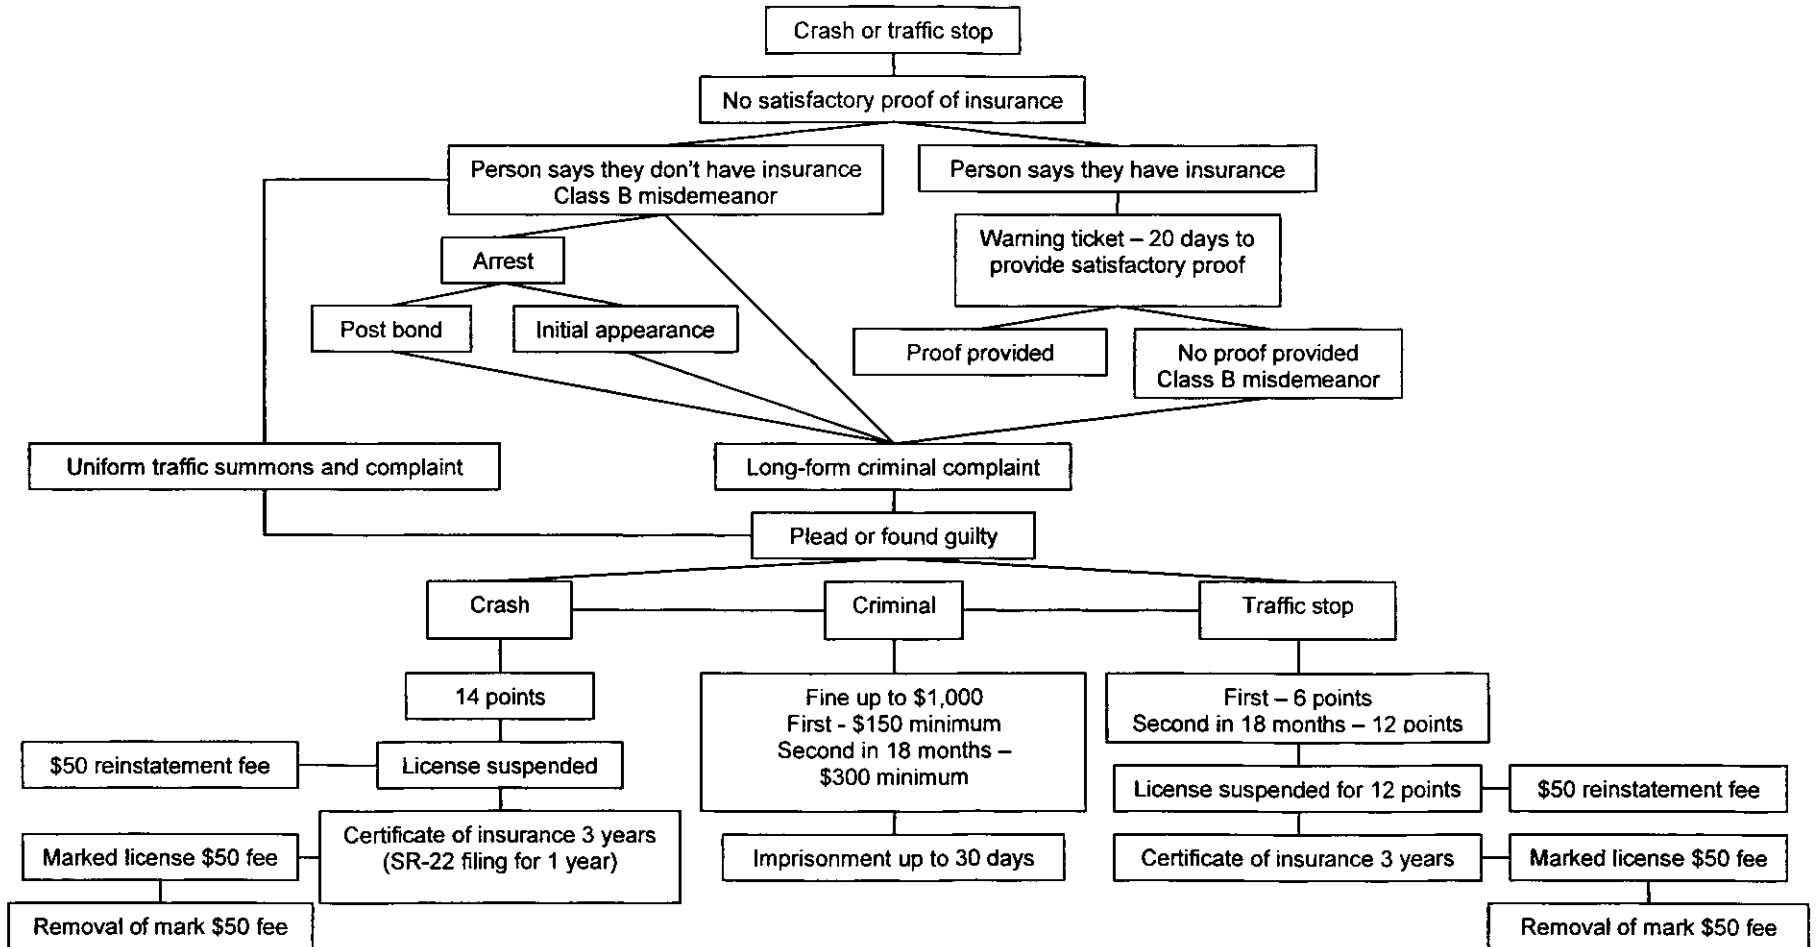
Crash or traffic stop

No satisfactory proof of insurance

Person says they don't have insurance
Class B misdemeanor

Person says they have insurance

Arrest

Warning ticket – 20 days to provide satisfactory proof

Post bond

Initial appearance

Proof provided

No proof provided
Class B misdemeanor

Uniform traffic summons and complaint

Long-form criminal complaint

Plead or found guilty

Crash

Criminal

Traffic stop

14 points

Fine up to $1,000
First - $150 minimum
Second in 18 months – $300 minimum

First – 6 points
Second in 18 months – 12 points

$50 reinstatement fee

License suspended

License suspended for 12 points

$50 reinstatement fee

Marked license $50 fee

Certificate of insurance 3 years
(SR-22 filing for 1 year)

Imprisonment up to 30 days

Certificate of insurance 3 years

Marked license $50 fee

Removal of mark $50 fee

Removal of mark $50 fee